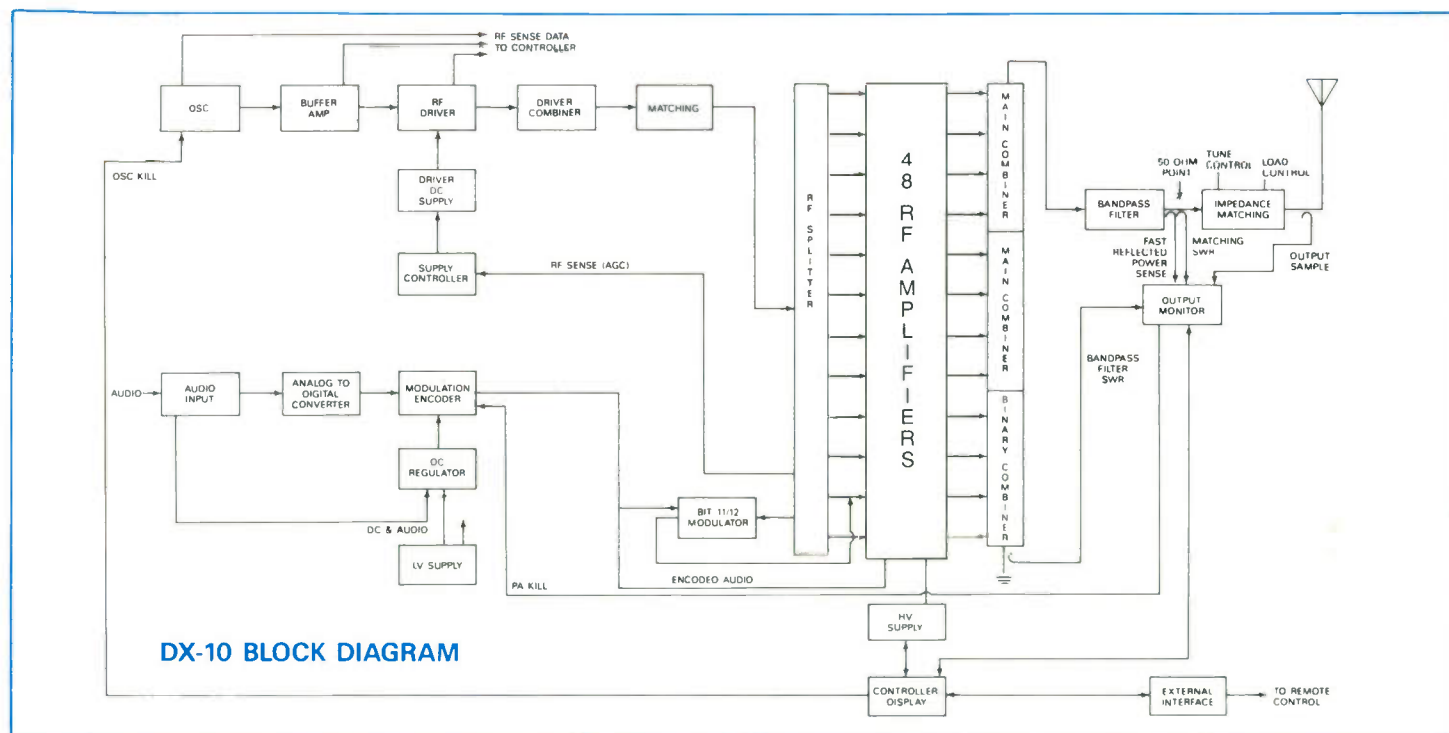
RF SENSE DATA
TO CONTROLLER

OSC

BUFFER AMP

RF DRIVER

DRIVER COMBINER

MATCHING

OSC KILL

DRIVER DC SUPPLY

SUPPLY CONTROLLER

RF SENSE (AGC)

RF SPLITTER

48 RF AMPLIFIERS

MAIN COMBINER

MAIN COMBINER

BINARY COMBINER

BANDPASS FILTER

50 OHM POINT

TUNE CONTROL

LOAD CONTROL

IMPEDANCE MATCHING

FAST REFLECTED POWER SENSE

MATCHING SWR

OUTPUT SAMPLE

OUTPUT MONITOR

BANDPASS FILTER SWR

AUDIO

AUDIO INPUT

ANALOG TO DIGITAL CONVERTER

MODULATION ENCODER

DC REGULATOR

DC & AUDIO

LV SUPPLY

BIT 11/12 MODULATOR

ENCODED AUDIO

PA KILL

HV SUPPLY

DX-10 BLOCK DIAGRAM

CONTROLLER DISPLAY

EXTERNAL INTERFACE

TO REMOTE CONTROL